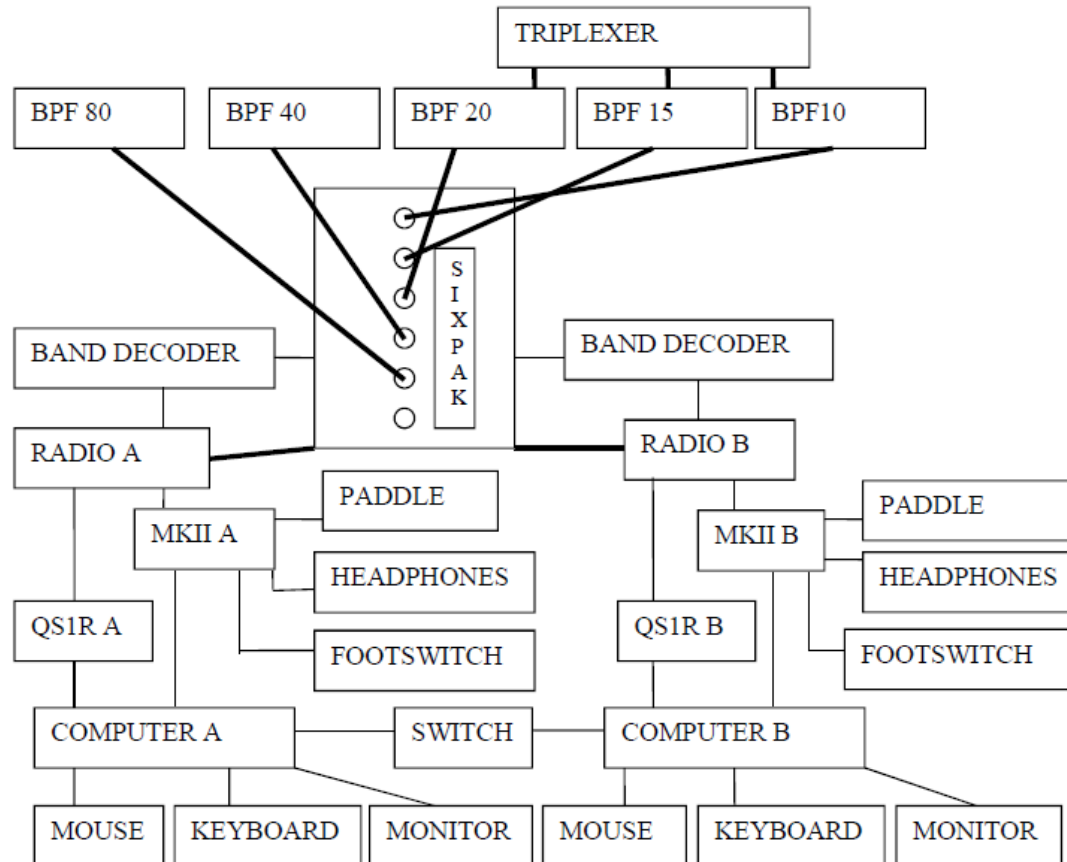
TRIPLEXER

BPF 80
BPF 40
BPF 20
BPF 15
BPF10

SIXPAK

BAND DECODER
BAND DECODER

RADIO A
RADIO B

PADDLE
MKII A
HEADPHONES
FOOTSWITCH

PADDLE
MKII B
HEADPHONES
FOOTSWITCH

QS1R A
QS1R B

COMPUTER A
SWITCH
COMPUTER B

MOUSE
KEYBOARD
MONITOR
MOUSE
KEYBOARD
MONITOR